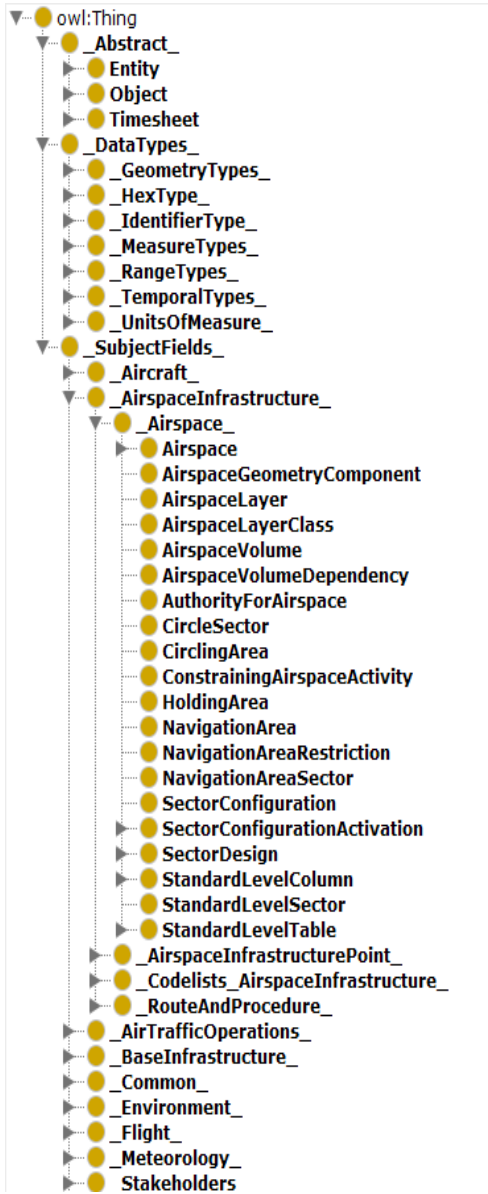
owl:Thing
_Abstract_
Entity
Object
Timesheet
_DataTypes_
_GeometryTypes_
_HexType_
_IdentifierType_
_MeasureTypes_
_RangeTypes_
_TemporalTypes_
_UnitsOfMeasure_
_SubjectFields_
_Aircraft_
_AirspaceInfrastructure_
_Airspace_
Airspace
AirspaceGeometryComponent
AirspaceLayer
AirspaceLayerClass
AirspaceVolume
AirspaceVolumeDependency
AuthorityForAirspace
CircleSector
CirclingArea
ConstrainingAirspaceActivity
HoldingArea
NavigationArea
NavigationAreaRestriction
NavigationAreaSector
SectorConfiguration
SectorConfigurationActivation
SectorDesign
StandardLevelColumn
StandardLevelSector
StandardLevelTable
_AirspaceInfrastructurePoint_
_Codelists_AirspaceInfrastructure_
_RouteAndProcedure_
_AirTrafficOperations_
_BaseInfrastructure_
_Common_
_Environment_
_Flight_
_Meteorology_
Stakeholders